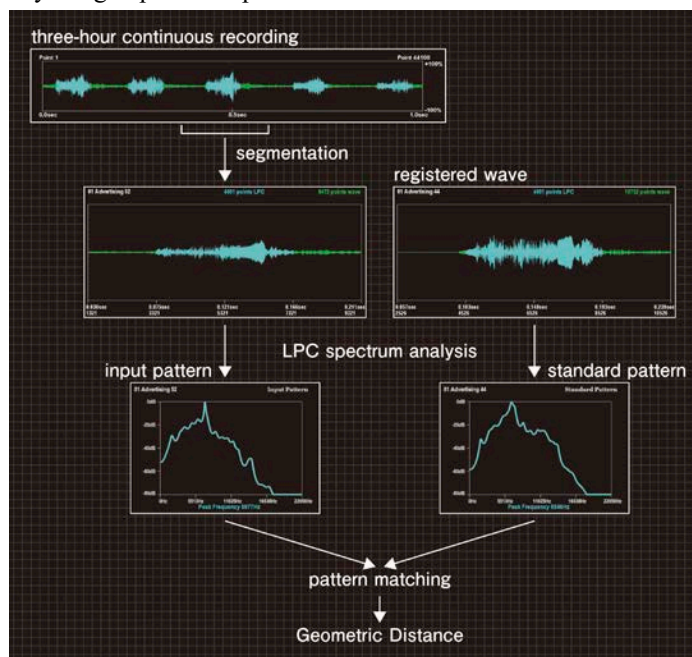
three-hour continuous recording

Point 1
Point 44100
+100%
-100%
0.0sec
0.5sec
1.0sec

segmentation

registered wave

01 Advertising 02
4801 points LPC
9472 points wave
0.030sec
0.073sec
0.121sec
0.168sec
0.211sec
1321
3321
5321
7321
9321

01 Advertising 44
4801 points LPC
10752 points wave
0.057sec
0.103sec
0.148sec
0.193sec
0.239sec
2526
4526
6526
8526
10526

LPC spectrum analysis

input pattern

standard pattern

01 Advertising 02
Input Pattern
0dB
-20dB
-40dB
-60dB
-80dB
0Hz
5513Hz
11025Hz
16538Hz
22050Hz
Peak Frequency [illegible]

01 Advertising 44
Standard Pattern
0dB
-20dB
-40dB
-60dB
-80dB
0Hz
5513Hz
11025Hz
16538Hz
22050Hz
Peak Frequency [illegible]

pattern matching

Geometric Distance